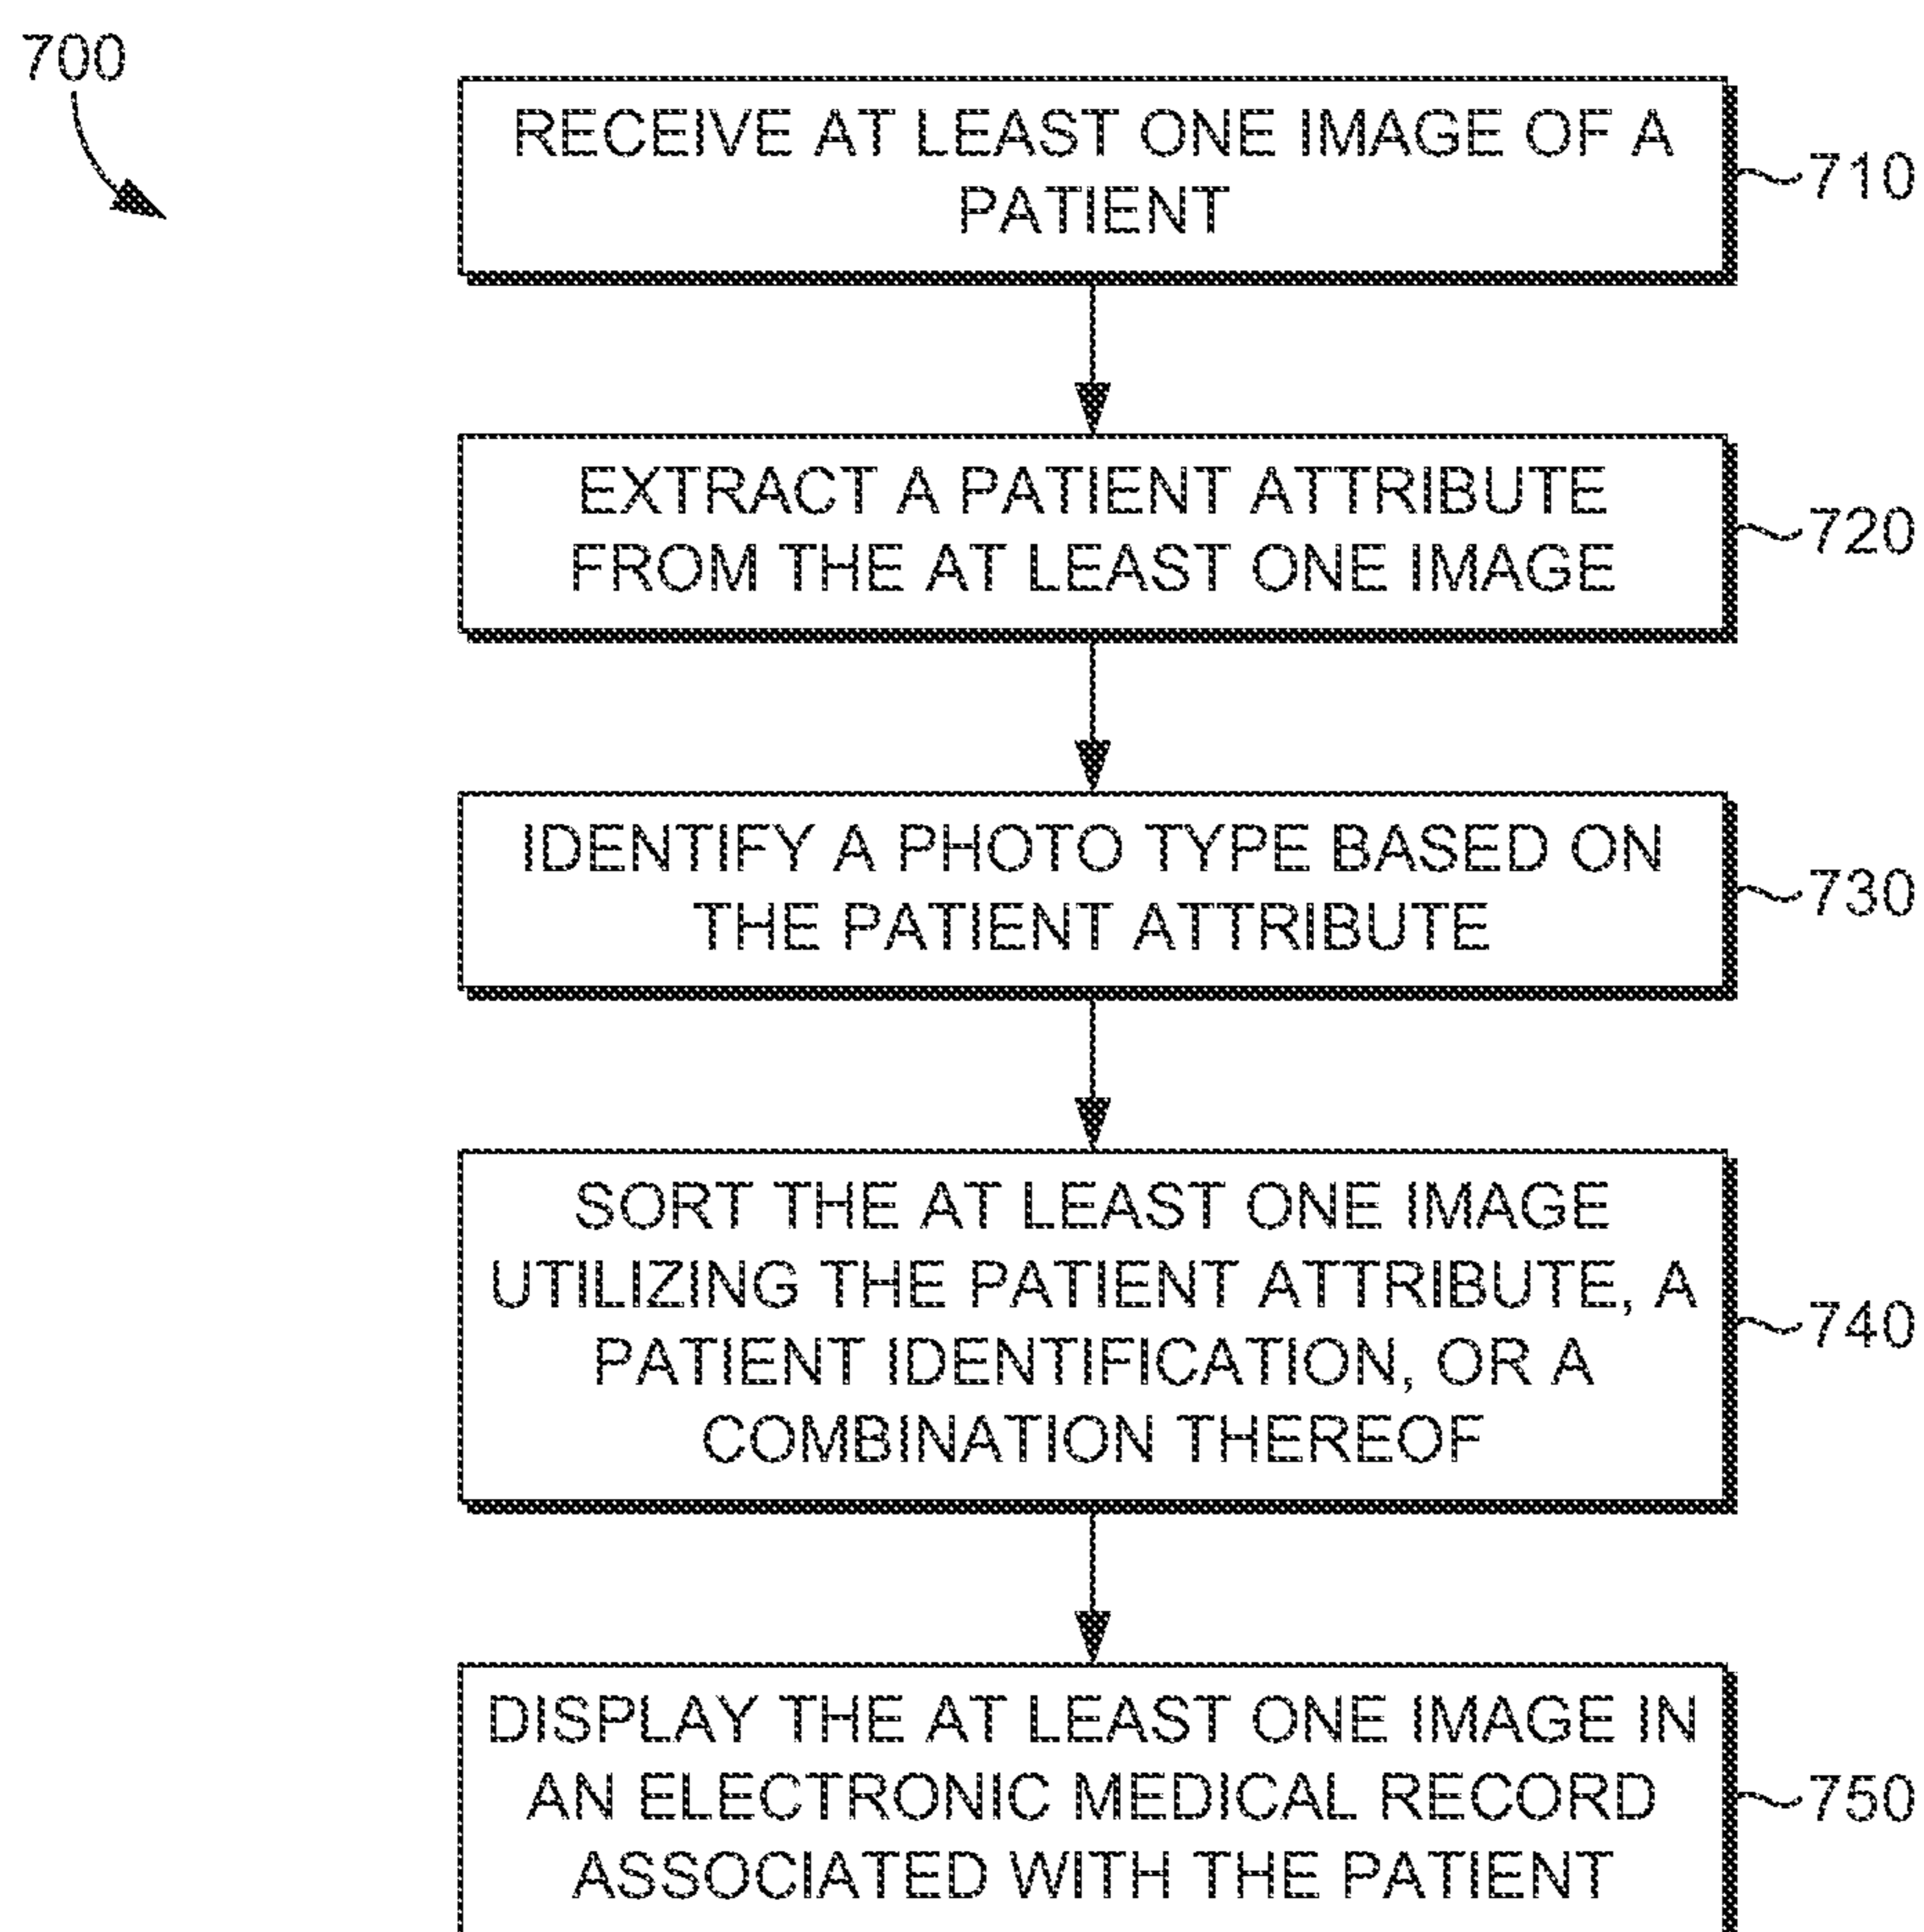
700

RECEIVE AT LEAST ONE IMAGE OF A PATIENT

710

EXTRACT A PATIENT ATTRIBUTE FROM THE AT LEAST ONE IMAGE

720

IDENTIFY A PHOTO TYPE BASED ON THE PATIENT ATTRIBUTE

730

SORT THE AT LEAST ONE IMAGE UTILIZING THE PATIENT ATTRIBUTE, A PATIENT IDENTIFICATION, OR A COMBINATION THEREOF

740

DISPLAY THE AT LEAST ONE IMAGE IN AN ELECTRONIC MEDICAL RECORD ASSOCIATED WITH THE PATIENT

750